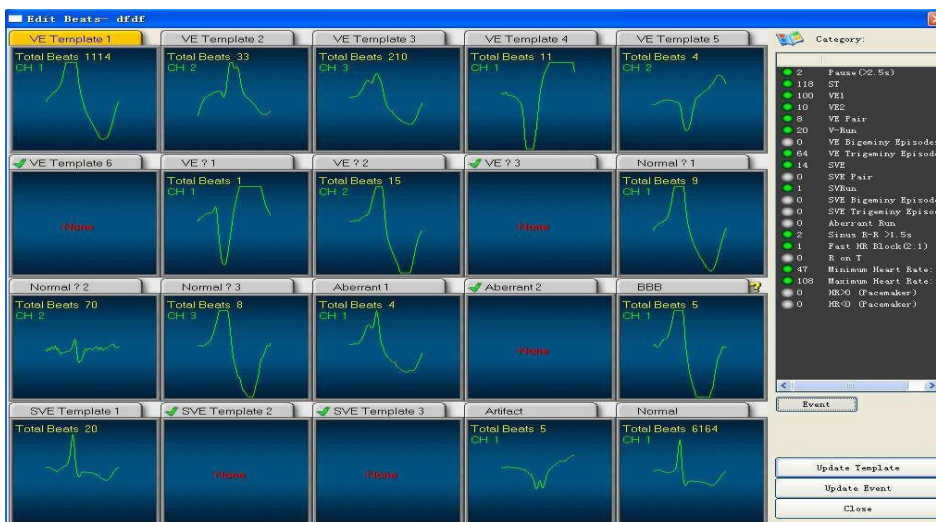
Edit Beats- dfdf

VE Template 1
Total Beats 1114
CH 1

VE Template 2
Total Beats 33
CH 2

VE Template 3
Total Beats 210
CH 3

VE Template 4
Total Beats 11
CH 1

VE Template 5
Total Beats 4
CH 2

VE Template 6
None

VE ? 1
Total Beats 1
CH 1

VE ? 2
Total Beats 15
CH 2

VE ? 3
None

Normal ? 1
Total Beats 9
CH 1

Normal ? 2
Total Beats 70
CH 2

Normal ? 3
Total Beats 8
CH 3

Aberrant 1
Total Beats 4
CH 1

Aberrant 2
None

BBB
Total Beats 5
CH 1

SVE Template 1
Total Beats 20

SVE Template 2
None

SVE Template 3
None

Artifact
Total Beats 5
CH 1

Normal
Total Beats 6164
CH 1

Category:

2 Pause(>2.5s)
118 ST
100 VE1
10 VE2
8 VE Pair
20 V-Run
0 VE Bigeminy Episode
64 VE Trigeminy Episode
14 SVE
0 SVE Pair
1 SVRun
0 SVE Bigeminy Episode
0 SVE Trigeminy Episode
0 Aberrant Run
2 Sinus R-R >1.5s
1 Fast HR Block(2:1)
0 R on T
47 Minimum Heart Rate:
108 Maximum Heart Rate:
0 HR>0 (Pacemaker)
0 HR<0 (Pacemaker)

Event

Update Template
Update Event
Close